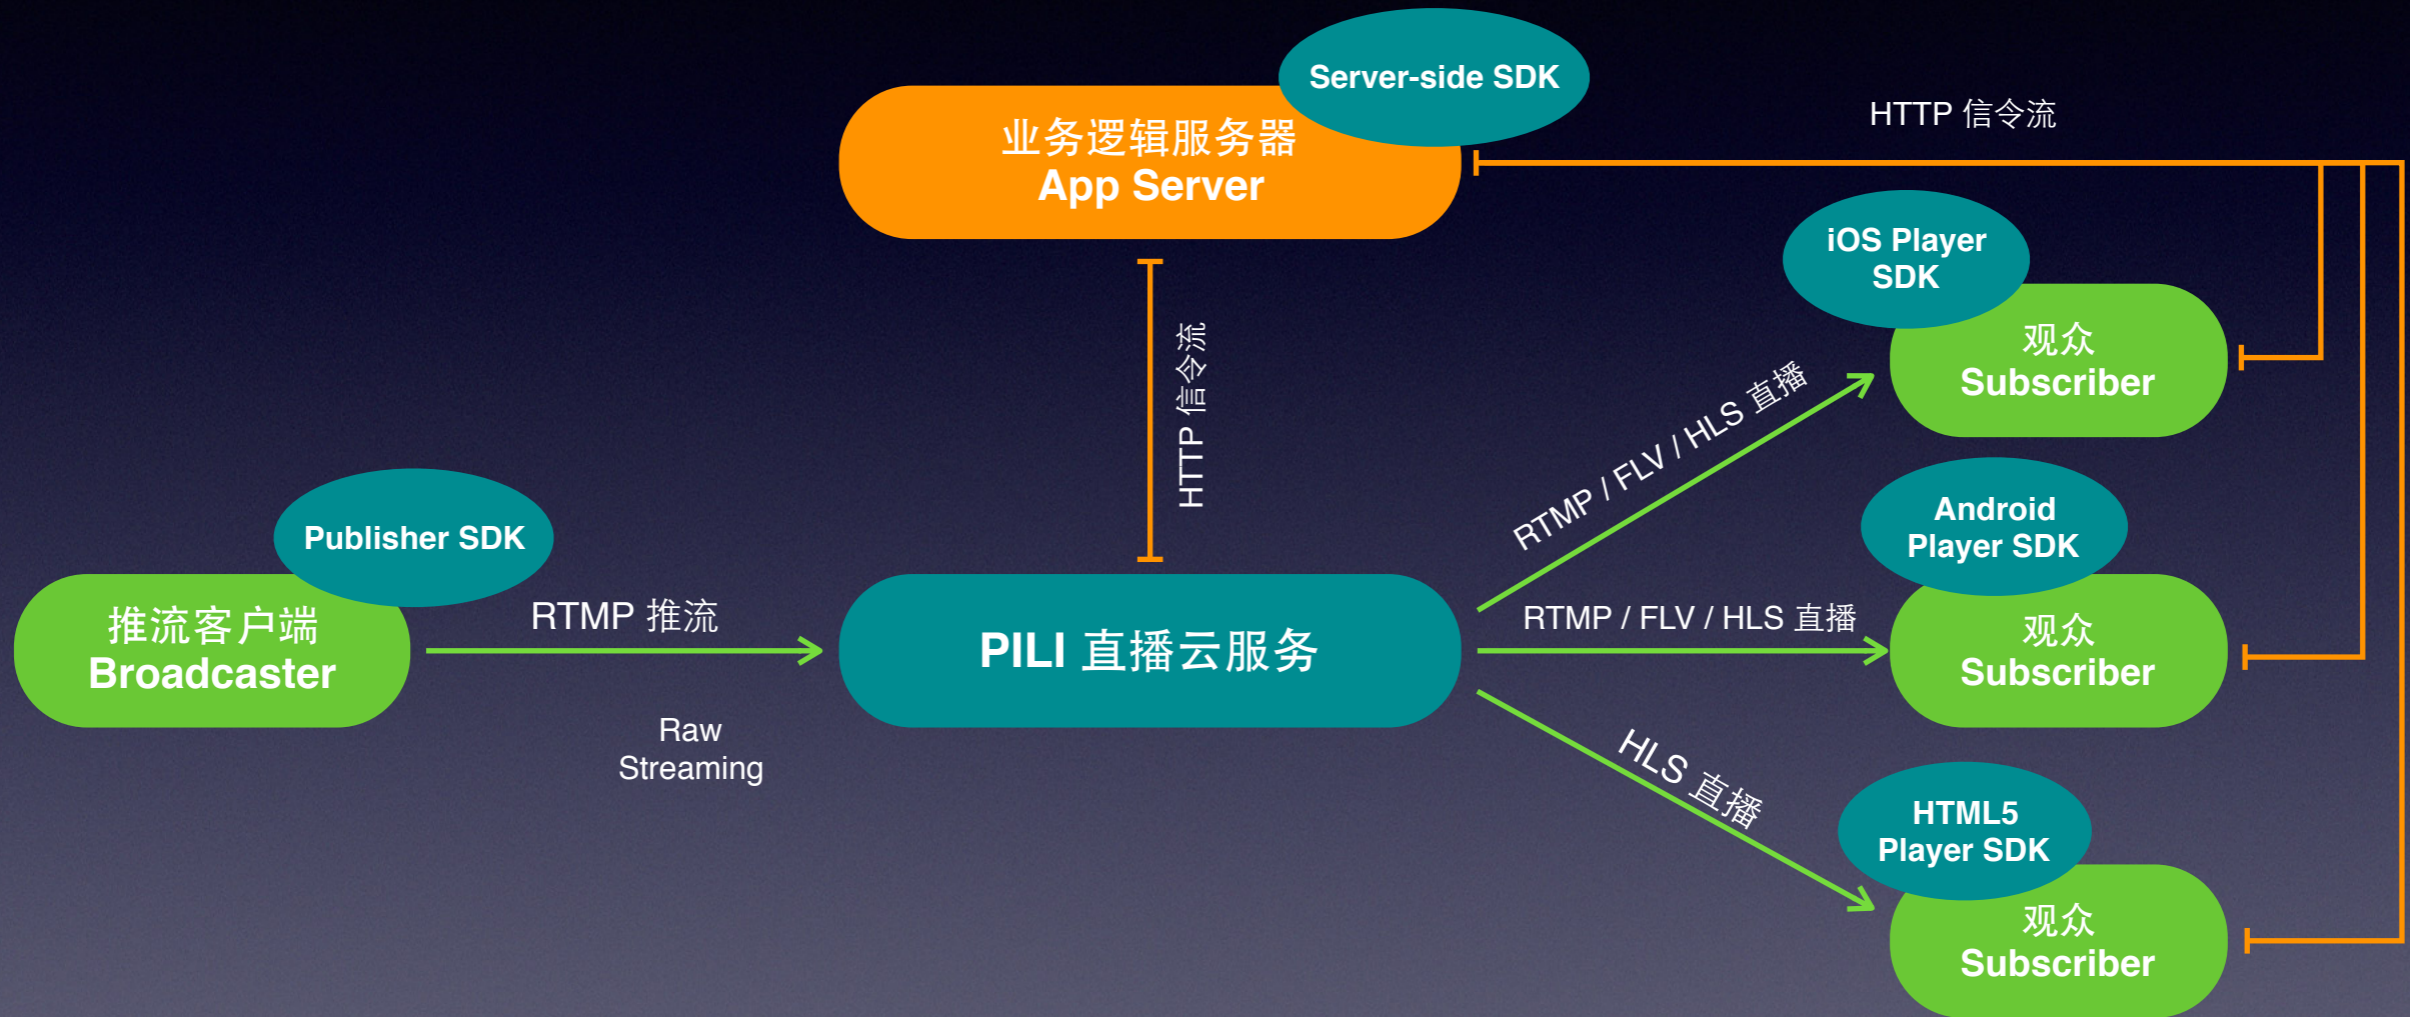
Server-side SDK

业务逻辑服务器
App Server

HTTP 信令流

iOS Player SDK

观众
Subscriber

HTTP 信令流

RTMP / FLV / HLS 直播

Android Player SDK

Publisher SDK

推流客户端
Broadcaster

RTMP 推流

PILI 直播云服务

RTMP / FLV / HLS 直播

观众
Subscriber

Raw Streaming

HLS 直播

HTML5 Player SDK

观众
Subscriber